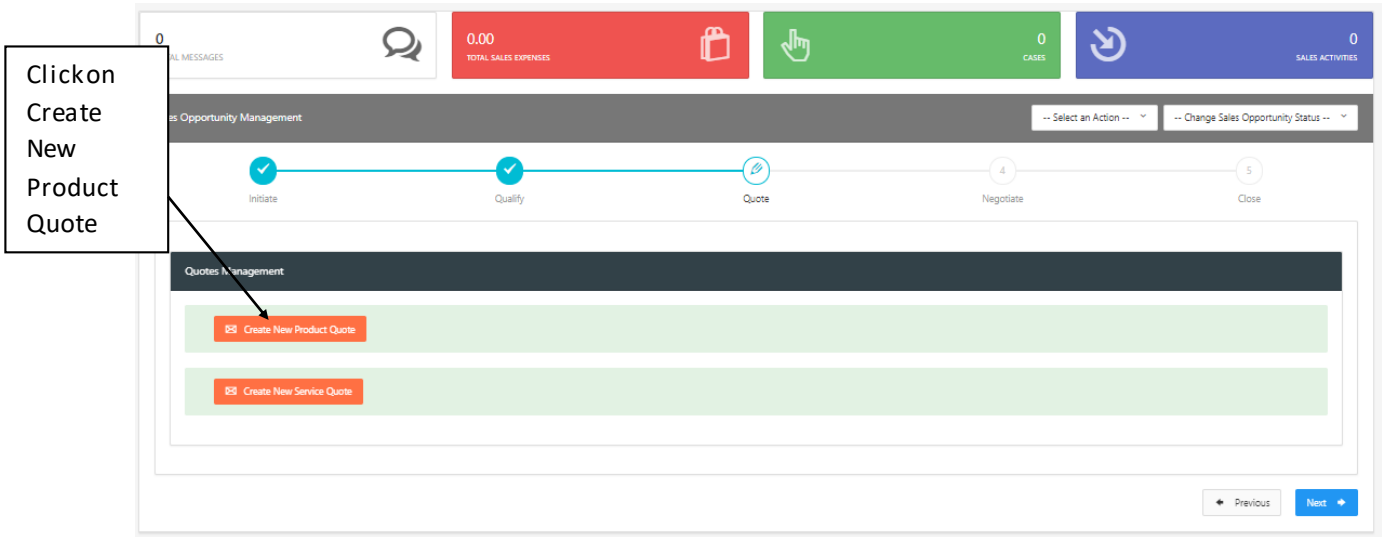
Clickon Create New Product Quote

0
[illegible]AL MESSAGES

0.00
TOTAL SALES EXPENSES

0
CASES

0
SALES ACTIVITIES

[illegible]es Opportunity Management

-- Select an Action --

-- Change Sales Opportunity Status --

Initiate

Qualify

Quote

4
Negotiate

5
Close

Quotes Management

Create New Product Quote

Create New Service Quote

Previous

Next